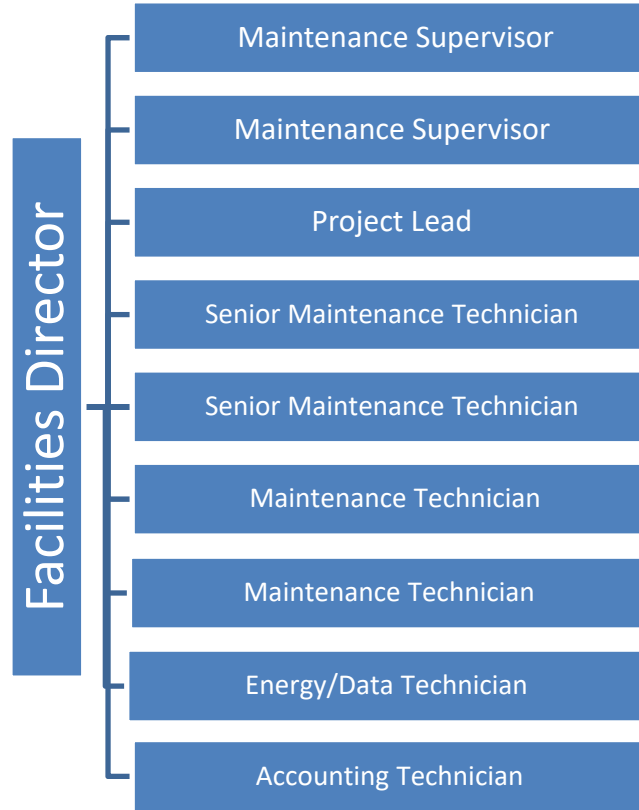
Facilities Director

Maintenance Supervisor

Maintenance Supervisor

Project Lead

Senior Maintenance Technician

Senior Maintenance Technician

Maintenance Technician

Maintenance Technician

Energy/Data Technician

Accounting Technician